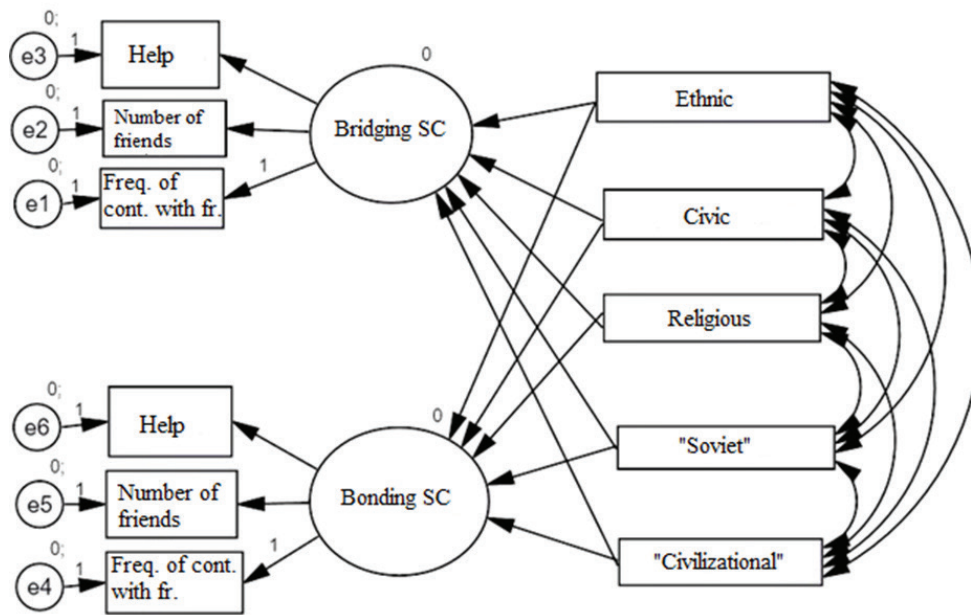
0;
e3
1
Help
0;
e2
1
Number of friends
0;
e1
1
Freq. of cont. with fr.
1
0
Bridging SC
Ethnic
Civic
Religious
0
"Soviet"
"Civilizational"
0;
e6
1
Help
0;
e5
1
Number of friends
0;
e4
1
Freq. of cont. with fr.
1
Bonding SC